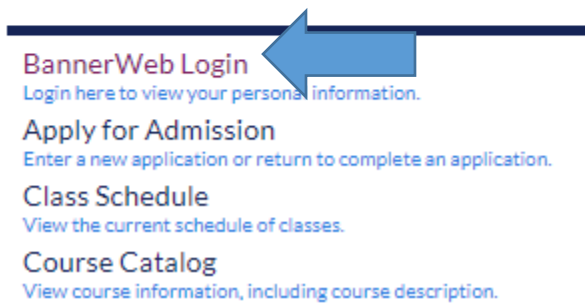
BannerWeb Login
Login here to view your personal information.

Apply for Admission
Enter a new application or return to complete an application.

Class Schedule
View the current schedule of classes.

Course Catalog
View course information, including course description.